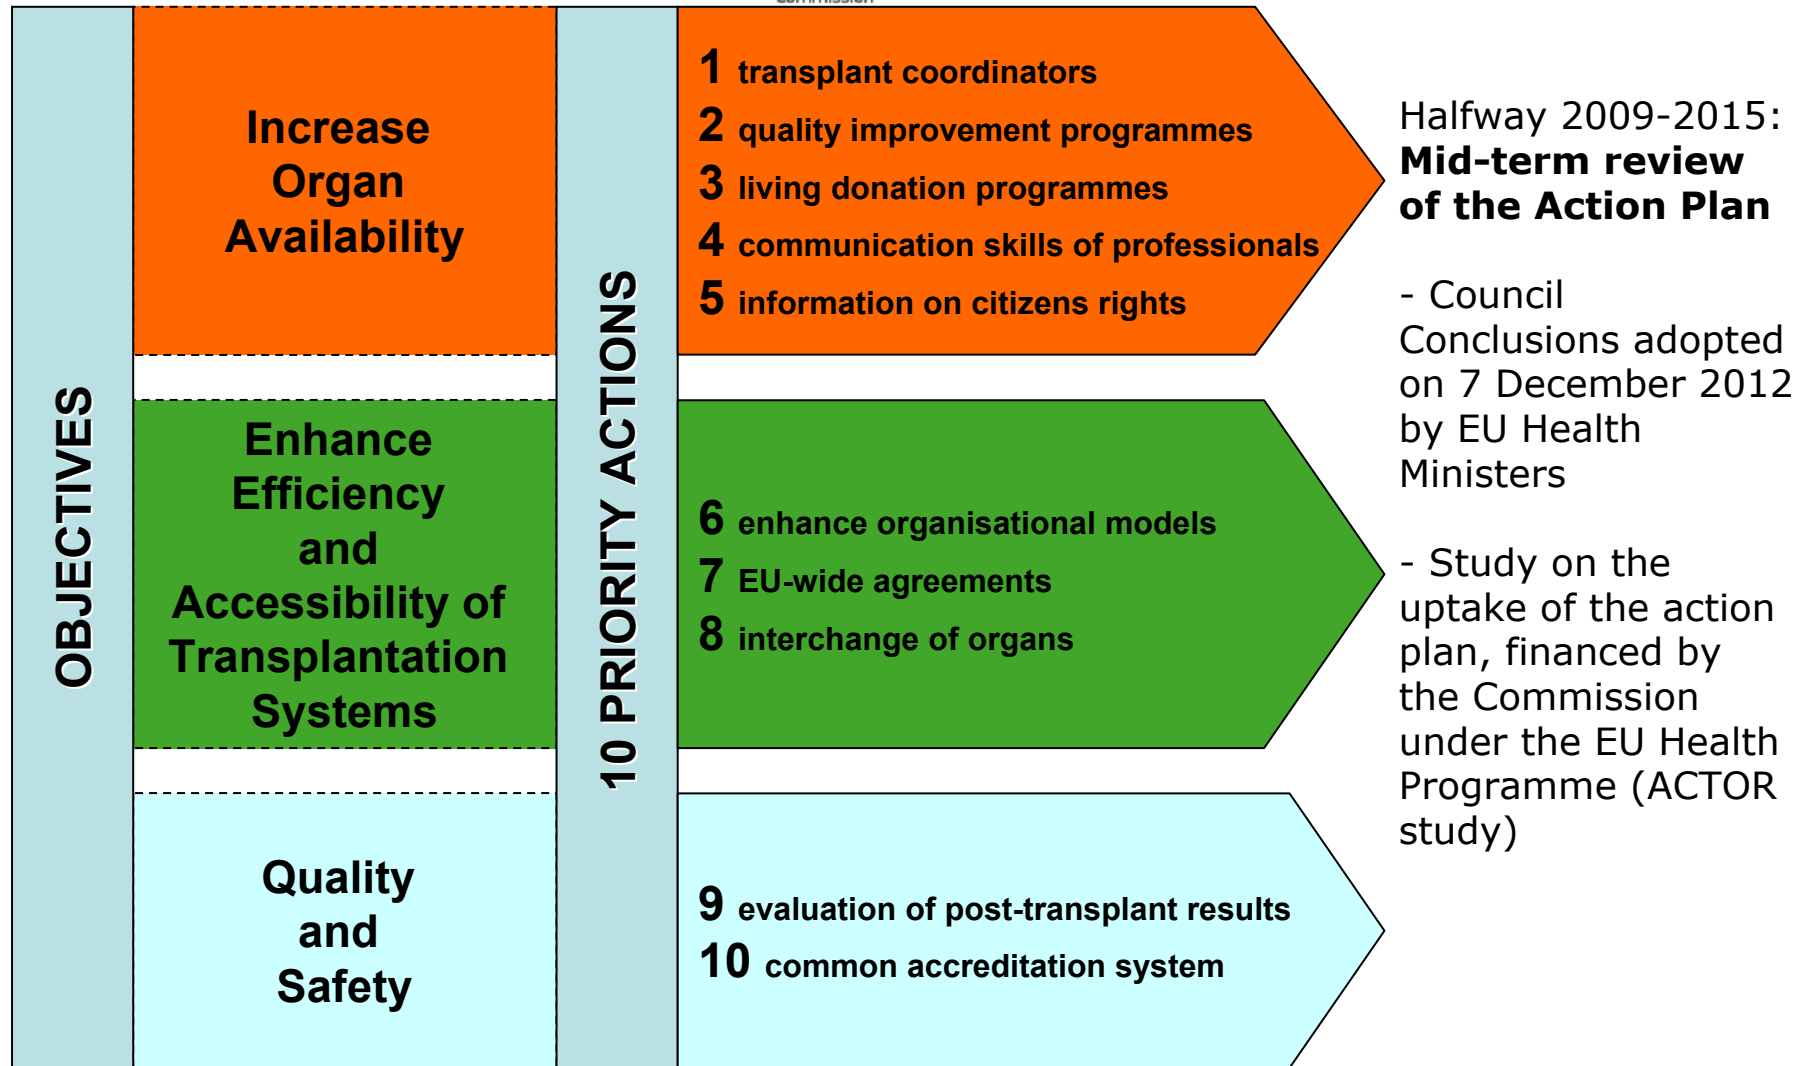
OBJECTIVES

Increase Organ Availability

Enhance Efficiency and Accessibility of Transplantation Systems

Quality and Safety

10 PRIORITY ACTIONS

1 transplant coordinators
2 quality improvement programmes
3 living donation programmes
4 communication skills of professionals
5 information on citizens rights

6 enhance organisational models
7 EU-wide agreements
8 interchange of organs

9 evaluation of post-transplant results
10 common accreditation system

Halfway 2009-2015:
**Mid-term review of the Action Plan**

- Council Conclusions adopted on 7 December 2012 by EU Health Ministers

- Study on the uptake of the action plan, financed by the Commission under the EU Health Programme (ACTOR study)